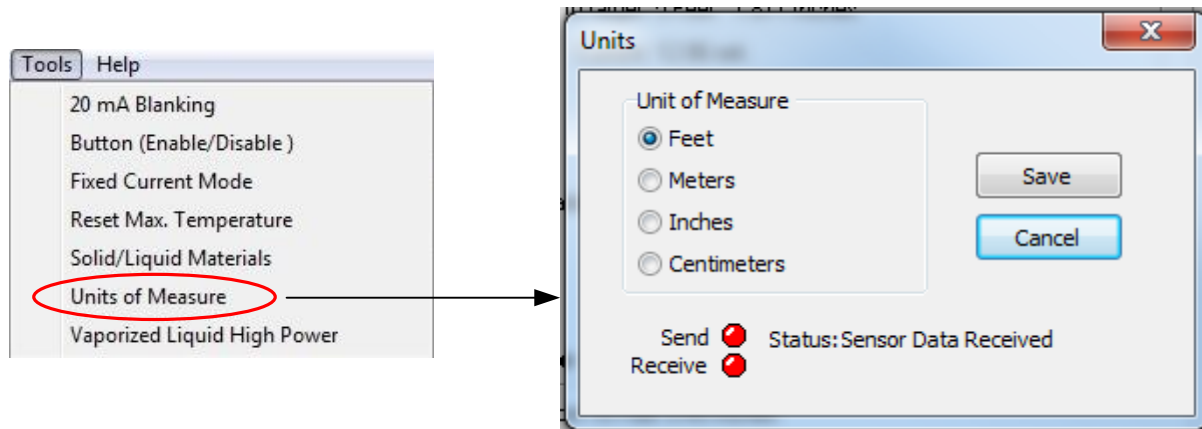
Tools Help
20 mA Blanking
Button (Enable/Disable )
Fixed Current Mode
Reset Max. Temperature
Solid/Liquid Materials
Units of Measure
Vaporized Liquid High Power

Units
X
Unit of Measure
Feet
Meters
Inches
Centimeters
Save
Cancel
Send
Receive
Status: Sensor Data Received